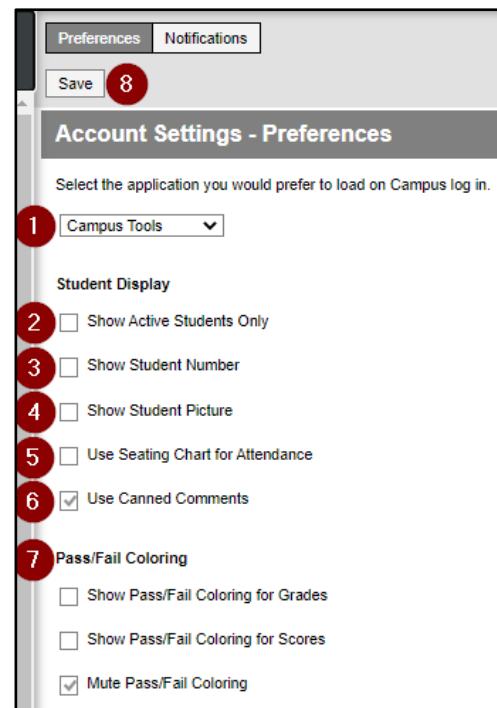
Preferences Notifications

Save 8

Account Settings - Preferences

Select the application you would prefer to load on Campus log in.

1 Campus Tools

Student Display

2 Show Active Students Only

3 Show Student Number

4 Show Student Picture

5 Use Seating Chart for Attendance

6 Use Canned Comments

7 Pass/Fail Coloring

Show Pass/Fail Coloring for Grades

Show Pass/Fail Coloring for Scores

Mute Pass/Fail Coloring